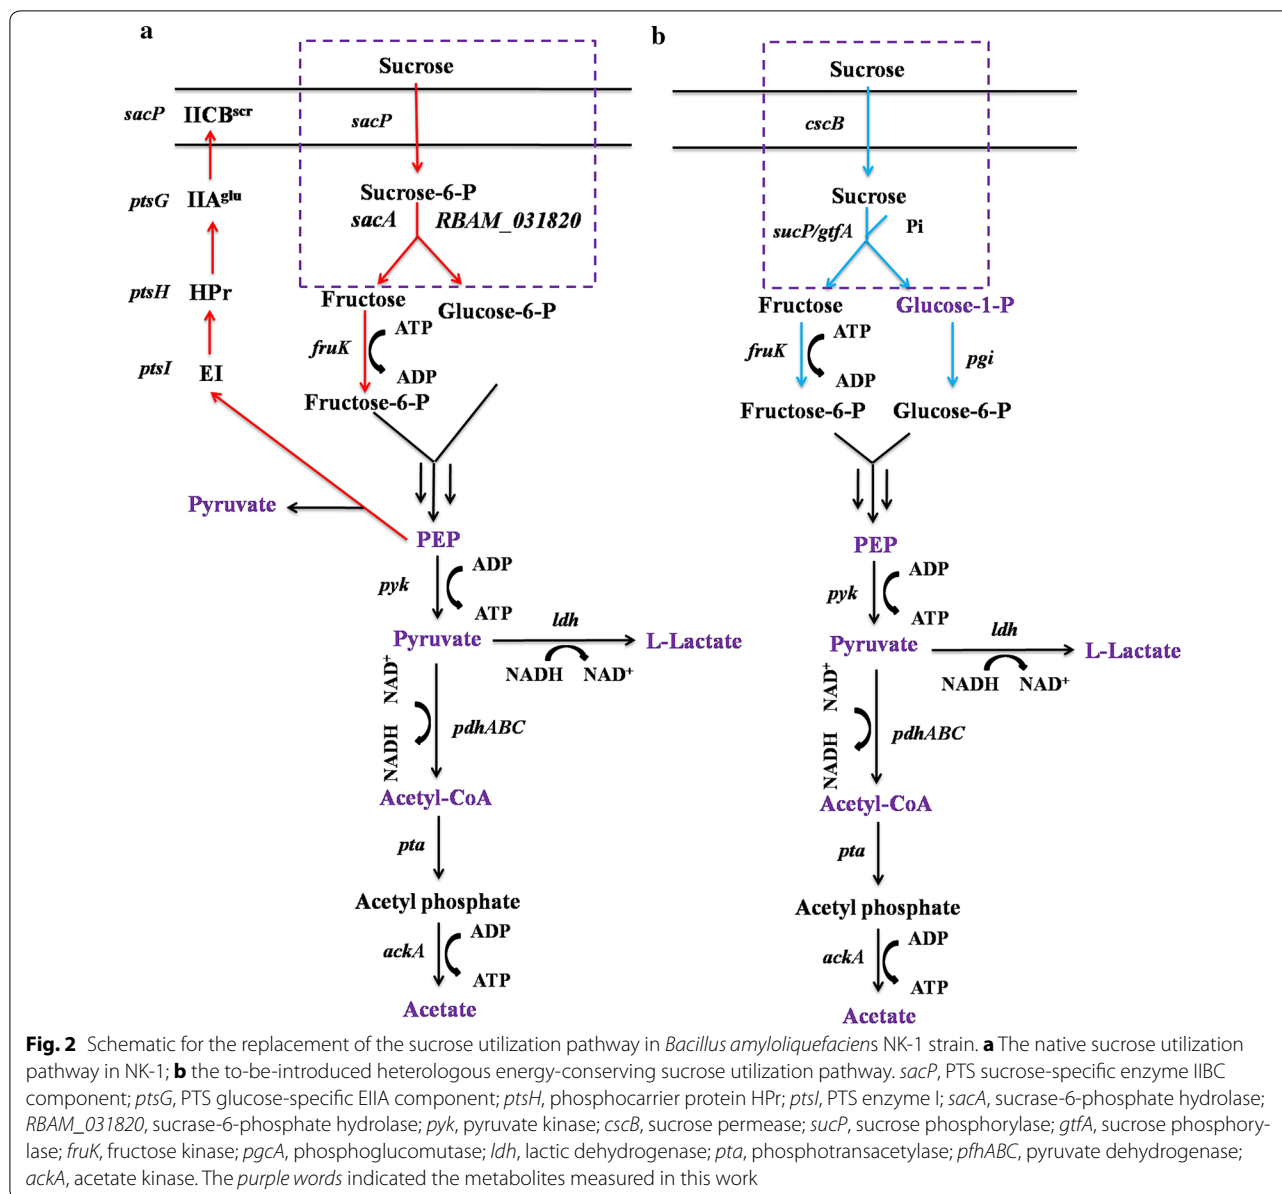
a

Sucrose

sacP IICB$^{scr}$

sacP

ptsG IIA$^{glu}$

Sucrose-6-P

sacA RBAM_031820

ptsH HPr

Fructose Glucose-6-P

fruK ATP

ptsI EI

ADP

Fructose-6-P

Pyruvate

PEP

pyk ADP

ATP

Pyruvate ldh L-Lactate

NADH NAD$^{+}$

NAD$^{+}$

NADH pdhABC

Acetyl-CoA

pta

Acetyl phosphate

ackA ADP

ATP

Acetate

b

Sucrose

cscB

Sucrose

sucP/gtfA Pi

Fructose Glucose-1-P

fruK ATP pgi

ADP

Fructose-6-P Glucose-6-P

PEP

pyk ADP

ATP

Pyruvate ldh L-Lactate

NADH NAD$^{+}$

NAD$^{+}$

NADH pdhABC

Acetyl-CoA

pta

Acetyl phosphate

ackA ADP

ATP

Acetate

Fig. 2 Schematic for the replacement of the sucrose utilization pathway in Bacillus amyloliquefaciens NK-1 strain. a The native sucrose utilization pathway in NK-1; b the to-be-introduced heterologous energy-conserving sucrose utilization pathway. sacP, PTS sucrose-specific enzyme IIBC component; ptsG, PTS glucose-specific EIIA component; ptsH, phosphocarrier protein HPr; ptsI, PTS enzyme I; sacA, sucrase-6-phosphate hydrolase; RBAM_031820, sucrase-6-phosphate hydrolase; pyk, pyruvate kinase; cscB, sucrose permease; sucP, sucrose phosphorylase; gtfA, sucrose phosphorylase; fruK, fructose kinase; pgcA, phosphoglucomutase; ldh, lactic dehydrogenase; pta, phosphotransacetylase; pfhABC, pyruvate dehydrogenase; ackA, acetate kinase. The purple words indicated the metabolites measured in this work